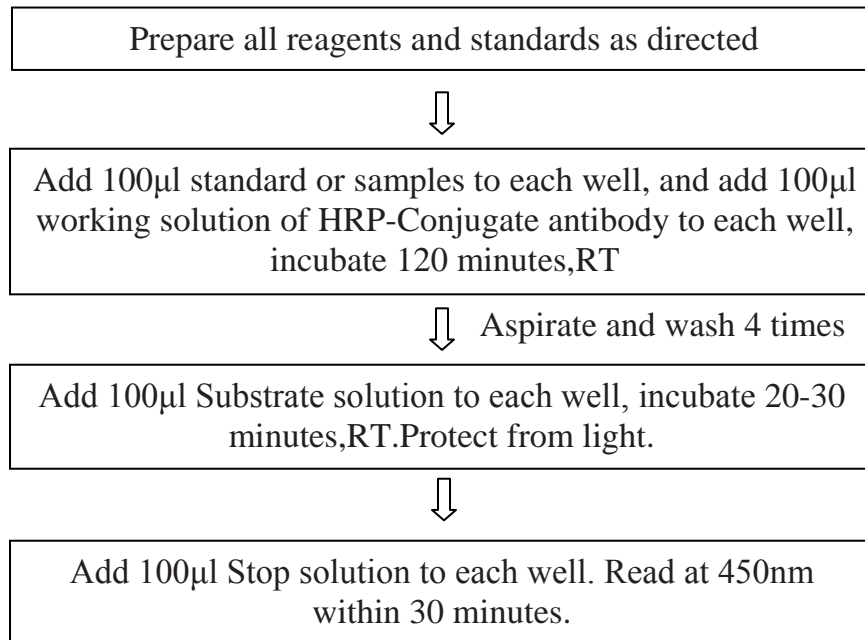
Prepare all reagents and standards as directed

Add 100μl standard or samples to each well, and add 100μl working solution of HRP-Conjugate antibody to each well, incubate 120 minutes,RT

Aspirate and wash 4 times

Add 100μl Substrate solution to each well, incubate 20-30 minutes,RT.Protect from light.

Add 100μl Stop solution to each well. Read at 450nm within 30 minutes.